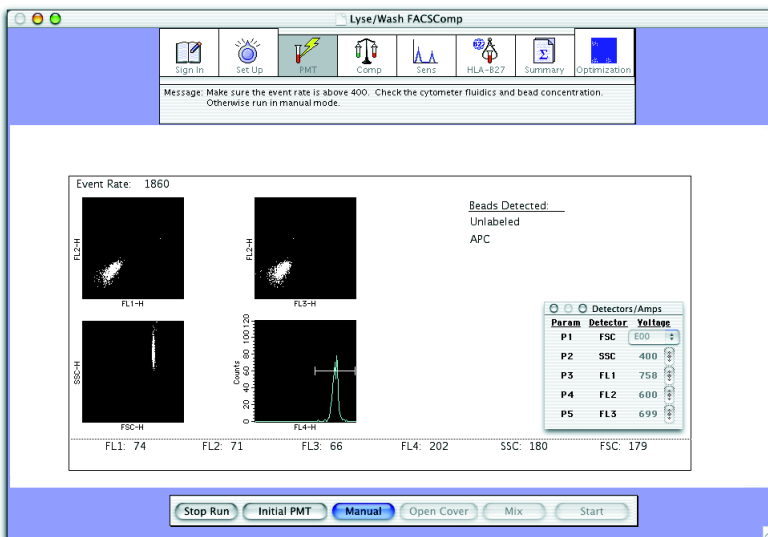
Lyse/Wash FACSComp

Sign In | Set Up | PMT | Comp | Sens | HLA-B27 | Summary | Optimization

Message: Make sure the event rate is above 400. Check the cytometer fluidics and bead concentration. Otherwise run in manual mode.

Event Rate: 1860

FL2-H
FL1-H

FL2-H
FL3-H

Beads Detected:
Unlabeled
APC

SSC-H
FSC-H

Counts
0 20 40 60 80 100 120
FL4-H

Detectors/Amps

| Param | Detector | Voltage |
|---|---|---|
| P1 | FSC | E00 |
| P2 | SSC | 400 |
| P3 | FL1 | 758 |
| P4 | FL2 | 600 |
| P5 | FL3 | 699 |

FL1: 74 FL2: 71 FL3: 66 FL4: 202 SSC: 180 FSC: 179

Stop Run | Initial PMT | Manual | Open Cover | Mix | Start